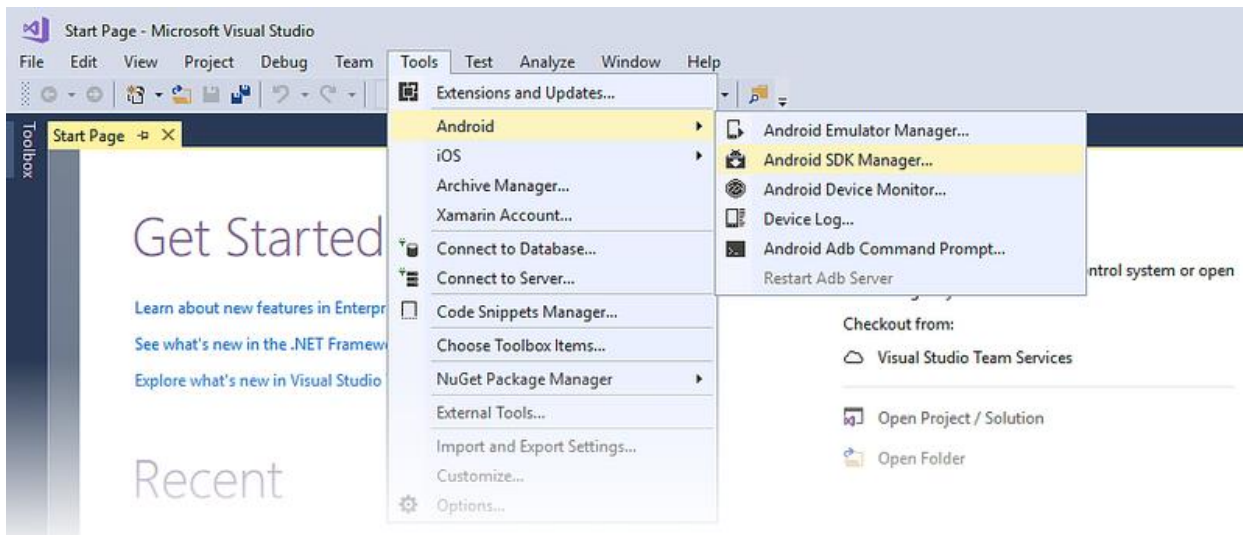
Start Page - Microsoft Visual Studio

File Edit View Project Debug Team Tools Test Analyze Window Help

Toolbox

Start Page

Get Started

Learn about new features in Enterpr

See what's new in the .NET Framew

Explore what's new in Visual Studio

Recent

Extensions and Updates...
Android
iOS
Archive Manager...
Xamarin Account...
Connect to Database...
Connect to Server...
Code Snippets Manager...
Choose Toolbox Items...
NuGet Package Manager
External Tools...
Import and Export Settings...
Customize...
Options...

Android Emulator Manager...
Android SDK Manager...
Android Device Monitor...
Device Log...
Android Adb Command Prompt...
Restart Adb Server

ntrol system or open

Checkout from:

Visual Studio Team Services

Open Project / Solution

Open Folder